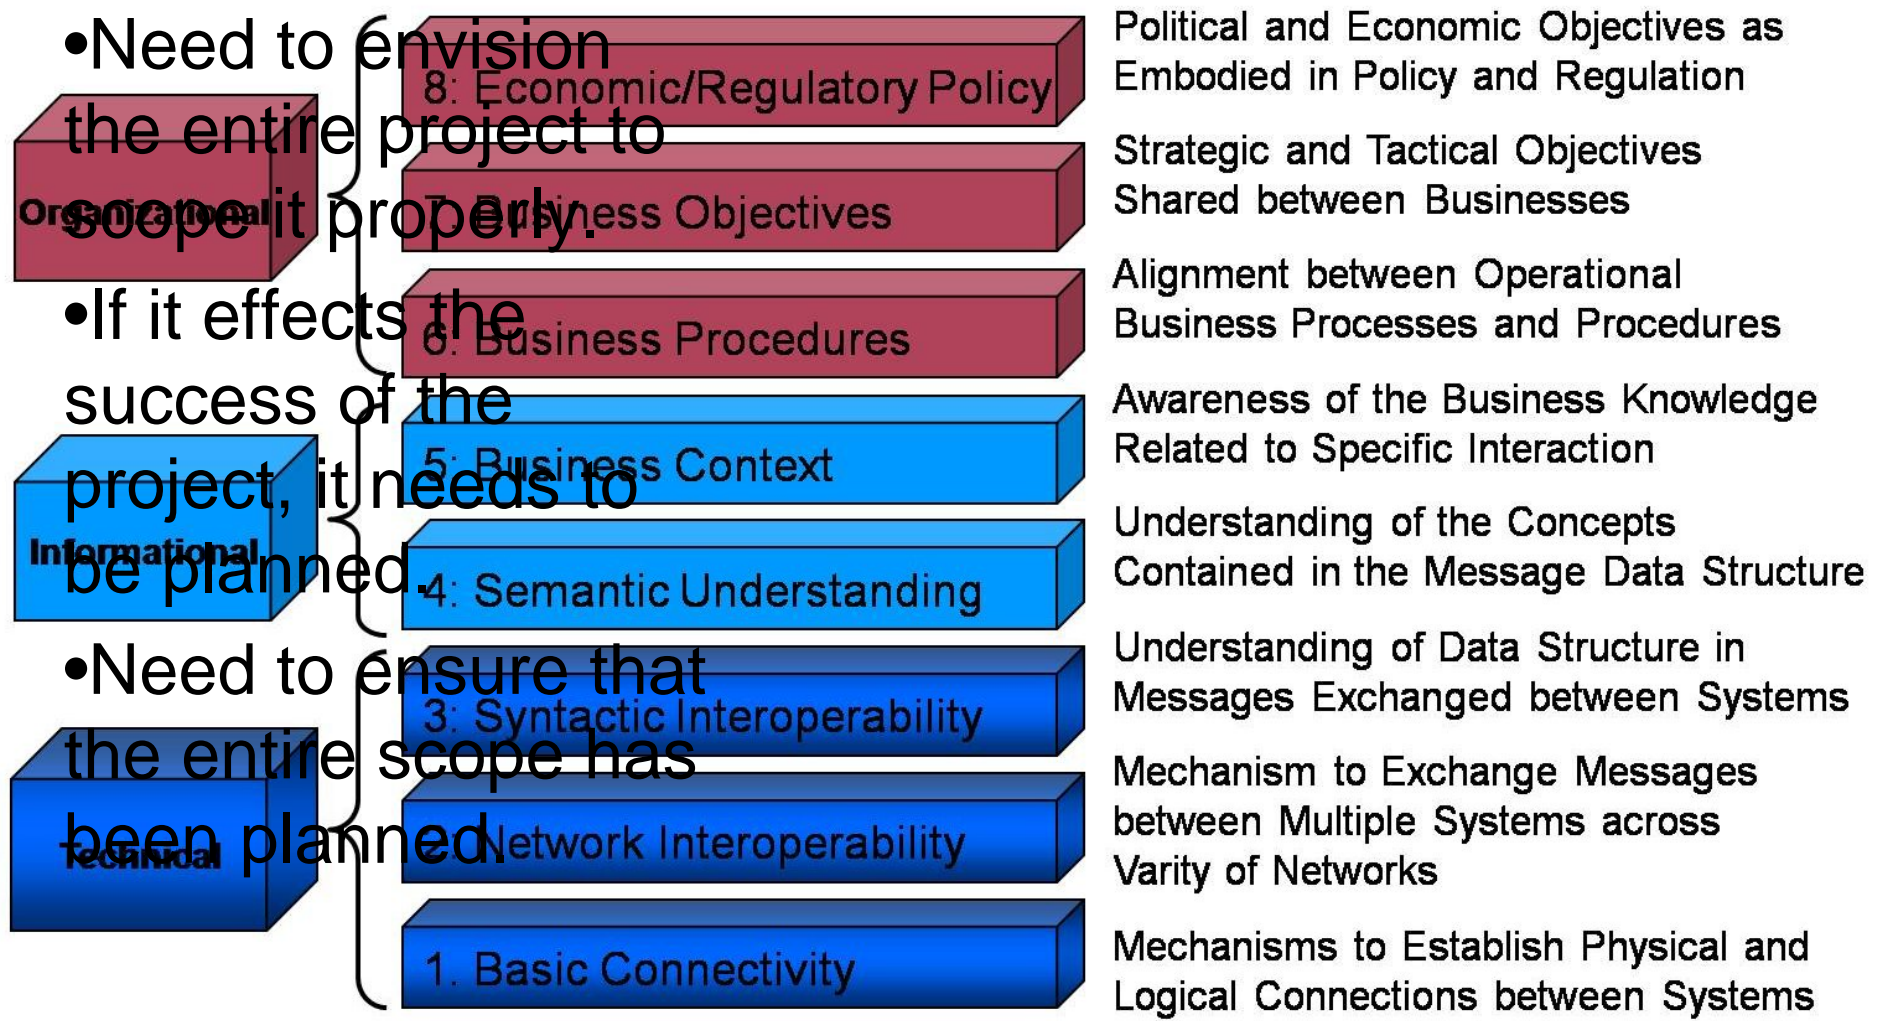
•Need to envision the entire project to scope it properly.

•If it effects the success of the project, it needs to be planned.

•Need to ensure that the entire scope has been planned.

Organizational

Informational

Technical

8: Economic/Regulatory Policy

7: Business Objectives

6: Business Procedures

5: Business Context

4: Semantic Understanding

3: Syntactic Interoperability

2: Network Interoperability

1. Basic Connectivity

Political and Economic Objectives as Embodied in Policy and Regulation

Strategic and Tactical Objectives Shared between Businesses

Alignment between Operational Business Processes and Procedures

Awareness of the Business Knowledge Related to Specific Interaction

Understanding of the Concepts Contained in the Message Data Structure

Understanding of Data Structure in Messages Exchanged between Systems

Mechanism to Exchange Messages between Multiple Systems across Varity of Networks

Mechanisms to Establish Physical and Logical Connections between Systems